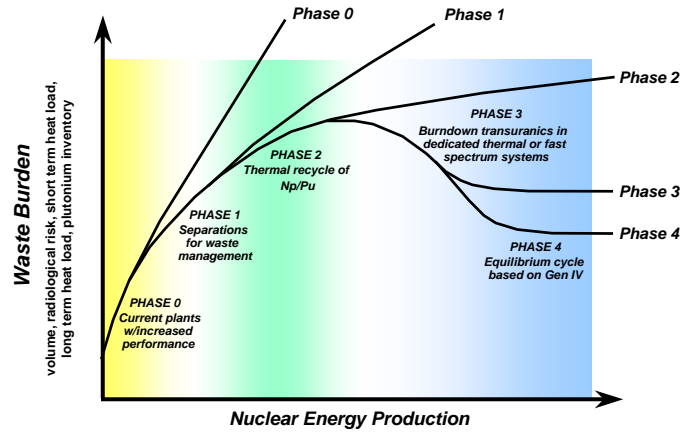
Phase 0

Phase 1

Phase 2

Phase 3

Phase 4

Waste Burden

volume, radiological risk, short term heat load, long term heat load, plutonium inventory

PHASE 3
Burndown transuranics in dedicated thermal or fast spectrum systems

PHASE 2
Thermal recycle of Np/Pu

PHASE 1
Separations for waste management

PHASE 4
Equilibrium cycle based on Gen IV

PHASE 0
Current plants w/increased performance

Nuclear Energy Production